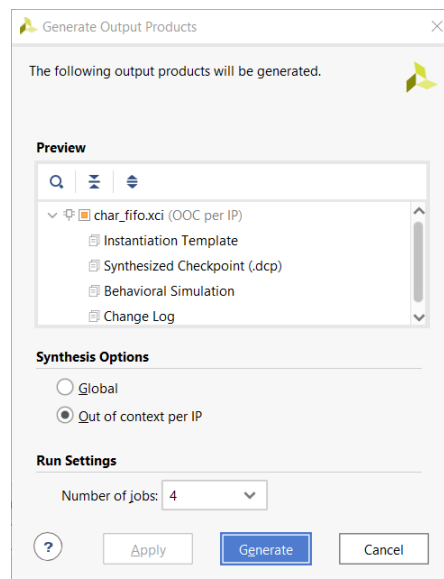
Generate Output Products

The following output products will be generated.

Preview

char_fifo.xci (OOC per IP)
Instantiation Template
Synthesized Checkpoint (.dcp)
Behavioral Simulation
Change Log

Synthesis Options

Global
Out of context per IP

Run Settings

Number of jobs: 4

?
Apply
Generate
Cancel